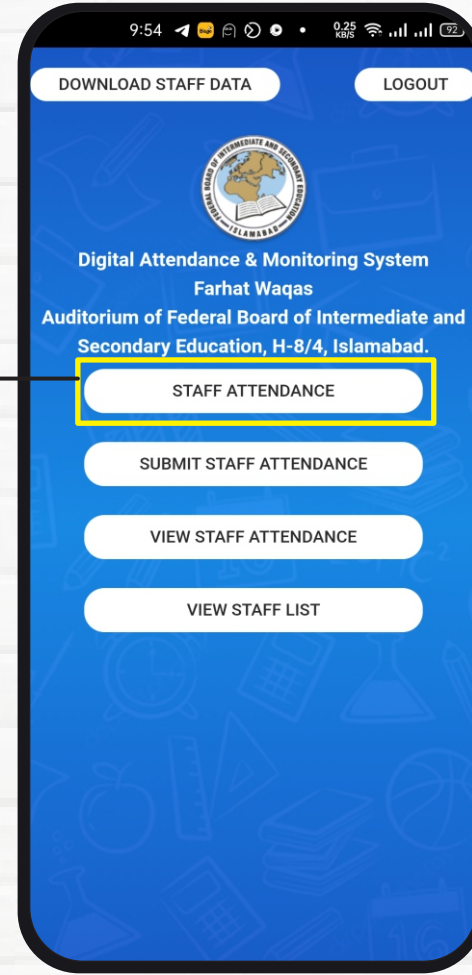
9:54 0.25 KB/S 92

DOWNLOAD STAFF DATA

LOGOUT

FEDERAL BOARD OF INTERMEDIATE AND SECONDARY EDUCATION ISLAMABAD

Digital Attendance & Monitoring System
Farhat Waqas
Auditorium of Federal Board of Intermediate and Secondary Education, H-8/4, Islamabad.

STAFF ATTENDANCE

SUBMIT STAFF ATTENDANCE

VIEW STAFF ATTENDANCE

VIEW STAFF LIST